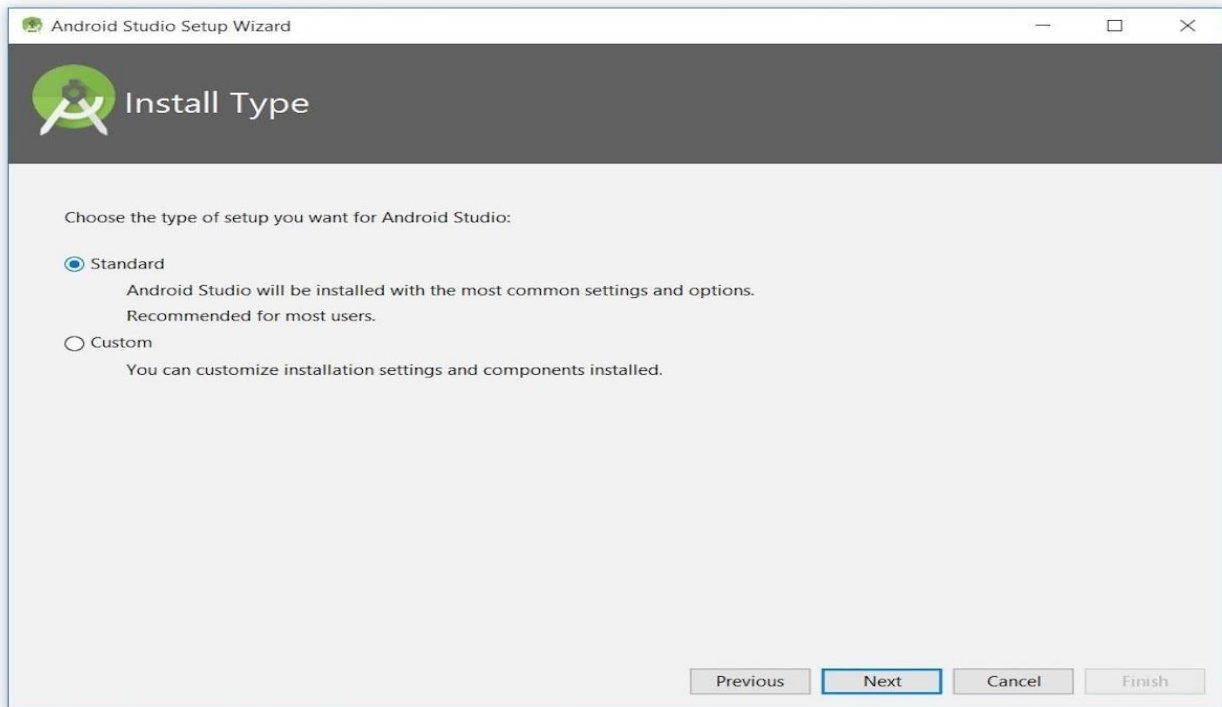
Android Studio Setup Wizard

Install Type

Choose the type of setup you want for Android Studio:

Standard

Android Studio will be installed with the most common settings and options.
Recommended for most users.

Custom

You can customize installation settings and components installed.

Previous Next Cancel Finish